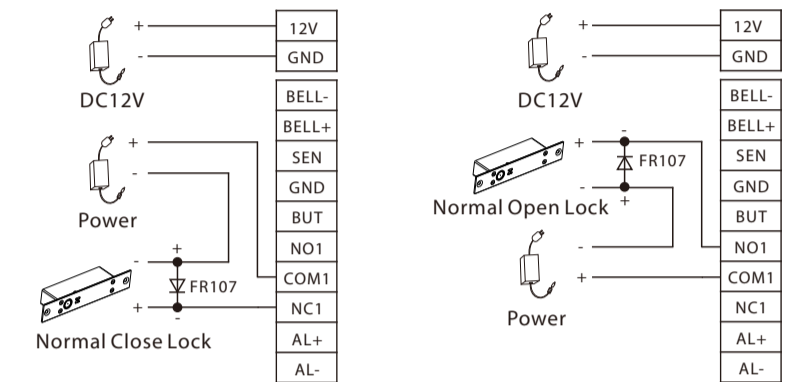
+
-
DC12V
12V
GND
BELL-
BELL+
+
-
Power
SEN
GND
BUT
+
-
NO1
FR107
COM1
+
-
NC1
Normal Close Lock
AL+
AL-

+
-
DC12V
12V
GND
BELL-
BELL+
+
-
FR107
SEN
-
+
GND
Normal Open Lock
BUT
-
NO1
+
COM1
Power
NC1
AL+
AL-